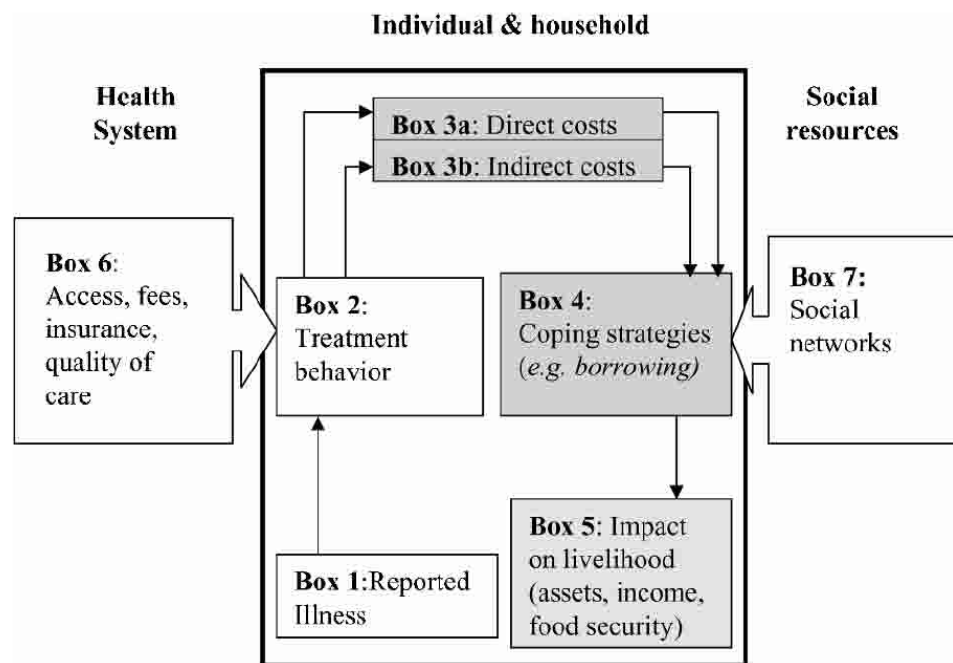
Individual & household

Health System

Social resources

Box 3a: Direct costs

Box 3b: Indirect costs

Box 6: Access, fees, insurance, quality of care

Box 2: Treatment behavior

Box 4: Coping strategies (e.g. borrowing)

Box 7: Social networks

Box 5: Impact on livelihood (assets, income, food security)

Box 1:Reported Illness